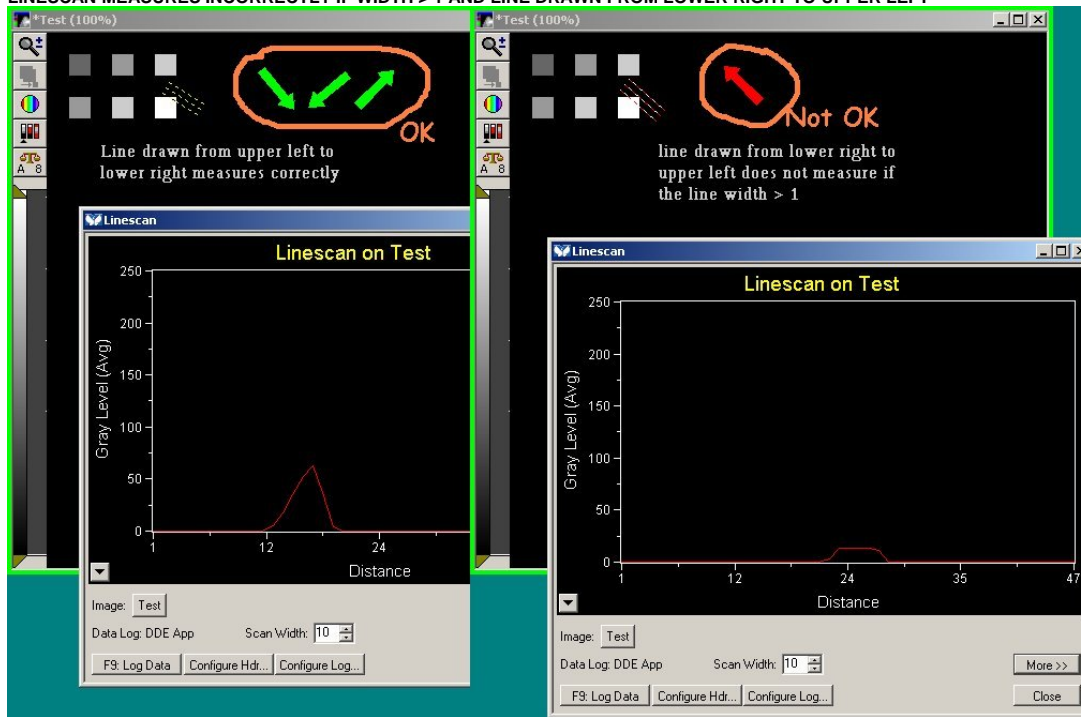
LINESCAN MEASURES INCORRECTLY IF WIDTH > 1 AND LINE DRAWN FROM LOWER-RIGHT TO UPPER-LEFT

*Test (100%)

A 8

OK

Line drawn from upper left to lower right measures correctly

Linescan

Linescan on Test

250
200
150
100
50
0

Gray Level (Avg)

1 12 24

Distance

Image: Test

Data Log: DDE App

Scan Width: 10

F9: Log Data

Configure Hdr...

Configure Log...

*Test (100%)

A 8

Not OK

line drawn from lower right to upper left does not measure if the line width > 1

Linescan

Linescan on Test

250
200
150
100
50
0

Gray Level (Avg)

1 12 24 35 47

Distance

Image: Test

Data Log: DDE App

Scan Width: 10

More >>

F9: Log Data

Configure Hdr...

Configure Log...

Close